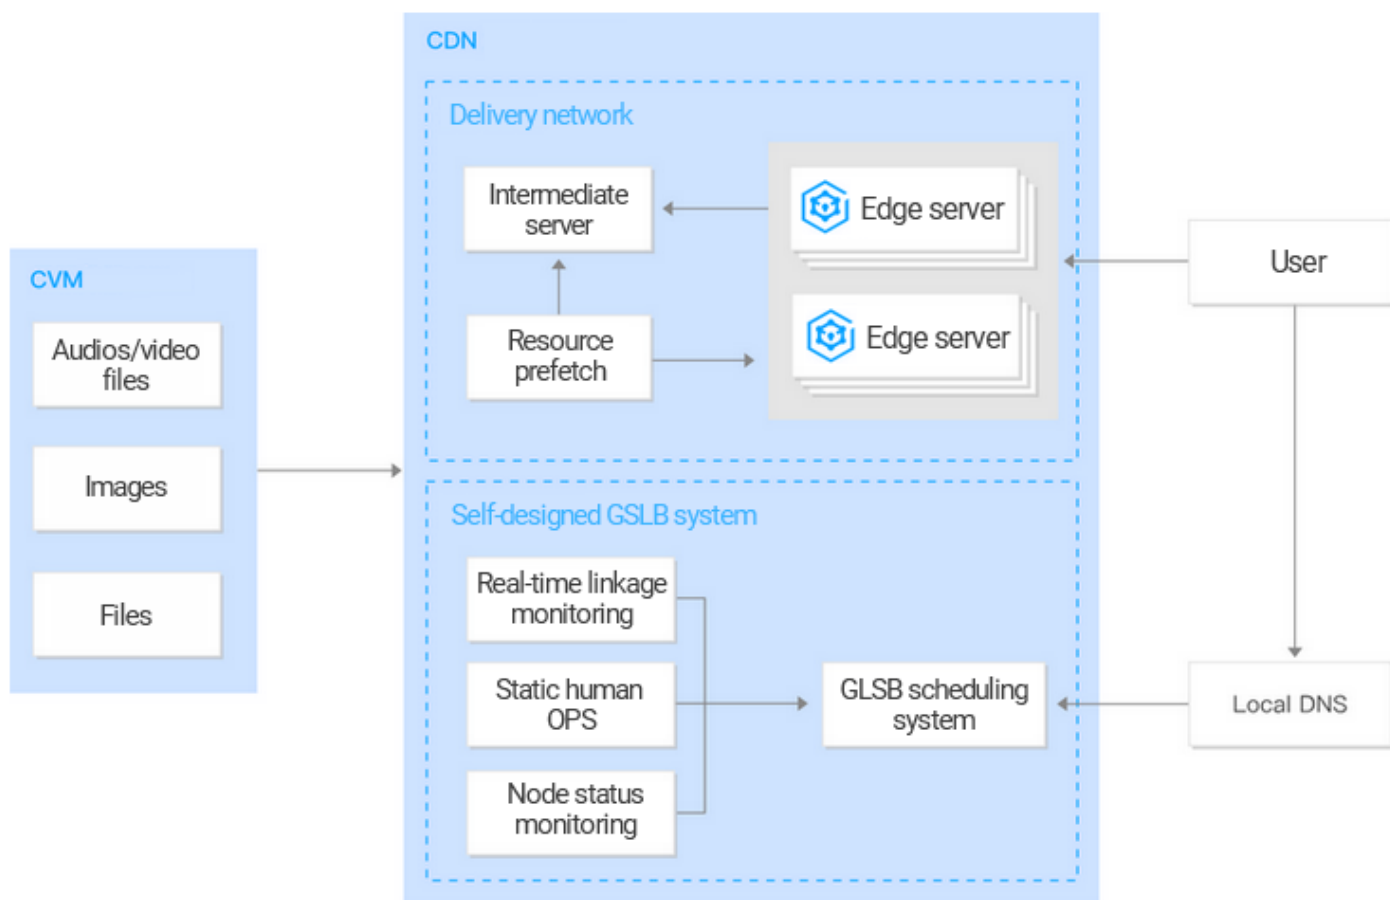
CDN

Delivery network

Intermediate server

Edge server

Edge server

Resource prefetch

User

CVM

Audios/video files

Images

Files

Self-designed GSLB system

Real-time linkage monitoring

Static human OPS

Node status monitoring

GLSB scheduling system

Local DNS